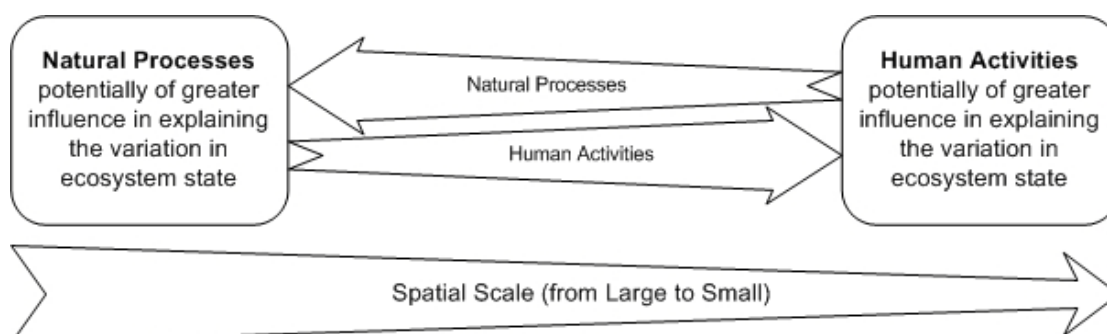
**Natural Processes** potentially of greater influence in explaining the variation in ecosystem state

Natural Processes

Human Activities

**Human Activities** potentially of greater influence in explaining the variation in ecosystem state

Spatial Scale (from Large to Small)